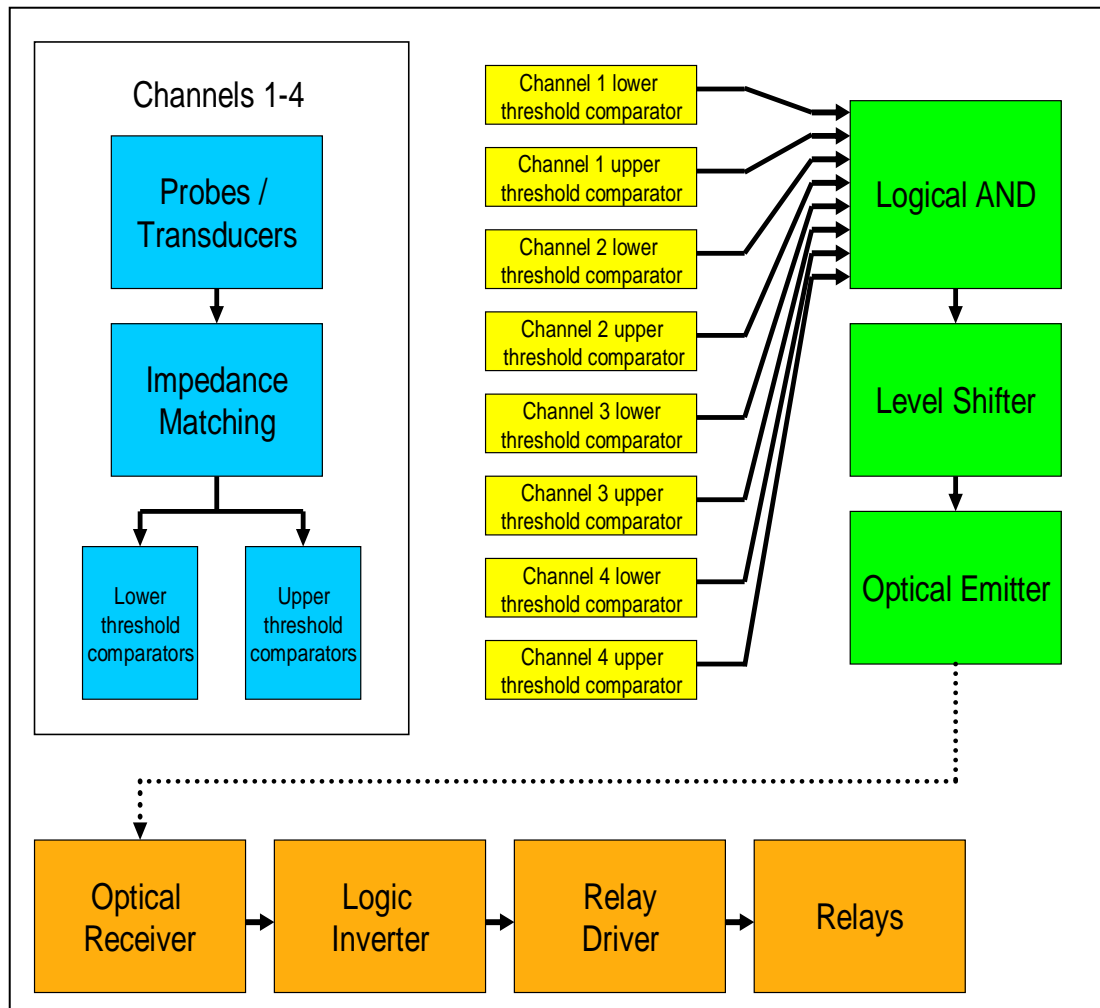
Channels 1-4

Probes / Transducers

Impedance Matching

Lower threshold comparators

Upper threshold comparators

Channel 1 lower threshold comparator

Channel 1 upper threshold comparator

Channel 2 lower threshold comparator

Channel 2 upper threshold comparator

Channel 3 lower threshold comparator

Channel 3 upper threshold comparator

Channel 4 lower threshold comparator

Channel 4 upper threshold comparator

Logical AND

Level Shifter

Optical Emitter

Optical Receiver

Logic Inverter

Relay Driver

Relays